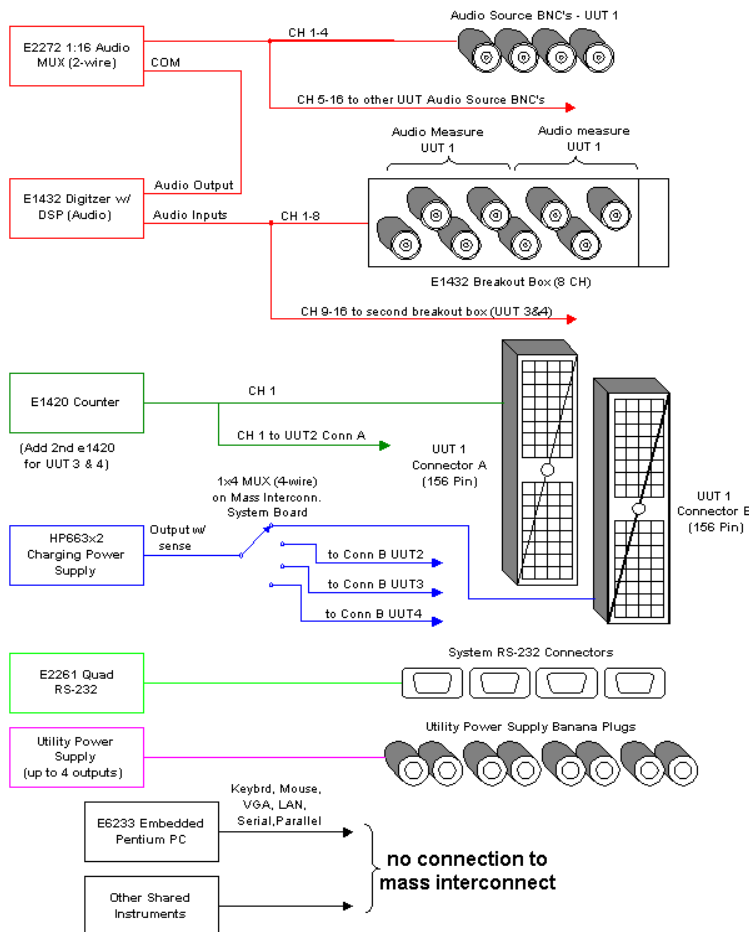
E2272 1:16 Audio MUX (2-wire)

COM

CH 1-4

Audio Source BNC's - UUT 1

CH 5-16 to other UUT Audio Source BNC's

Audio Measure UUT 1

Audio measure UUT 1

E1432 Digitzer w/ DSP (Audio)

Audio Output

Audio Inputs

CH 1-8

E1432 Breakout Box (8 CH)

CH 9-16 to second breakout box (UUT 3&4)

E1420 Counter

CH 1

CH 1 to UUT2 Conn A

(Add 2nd e1420 for UUT 3 & 4)

UUT 1 Connector A (156 Pin)

UUT 1 Connector B (156 Pin)

1x4 MUX (4-wire) on Mass Interconn. System Board

HP663x2 Charging Power Supply

Output w/ sense

to Conn B UUT2

to Conn B UUT3

to Conn B UUT4

E2261 Quad RS-232

System RS-232 Connectors

Utility Power Supply (up to 4 outputs)

Utility Power Supply Banana Plugs

E6233 Embedded Pentium PC

Keybrd, Mouse, VGA, LAN, Serial,Parallel

Other Shared Instruments

no connection to mass interconnect